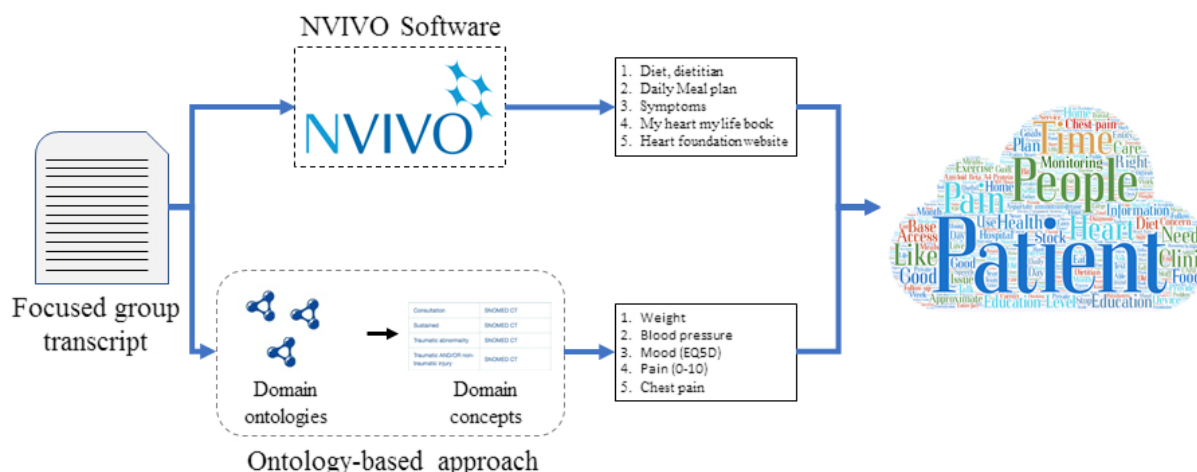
NVIVO Software

NVIVO

1. Diet, dietitian
2. Daily Meal plan
3. Symptoms
4. My heart my life book
5. Heart foundation website

Focused group transcript

| Consultation | SNOMED CT |
|---|---|
| Sustained | SNOMED CT |
| Traumatic abnormality | SNOMED CT |
| Traumatic AND/OR non-traumatic injury | SNOMED CT |

Domain ontologies

Domain concepts

Ontology-based approach

1. Weight
2. Blood pressure
3. Mood (EQ5D)
4. Pain (0-10)
5. Chest pain

Patient People Time Heart Pain Health Like Good Plan Monitoring Right Chest pain Care Information Need Diet Access Base Use Home Stock Clinic Food Education Level Approximate Exercise Day Hospital Issue Concern Service Week Device